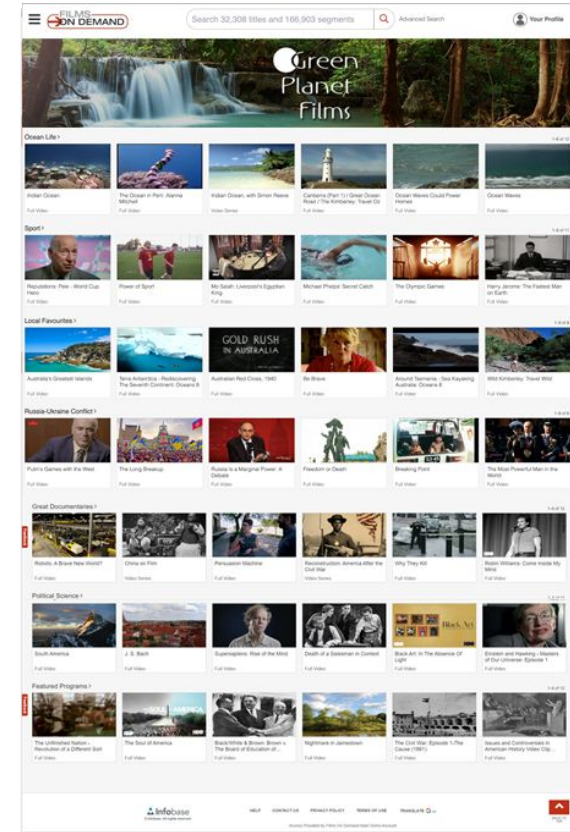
FILMS ON DEMAND

Search 32,308 titles and 166,903 segments

Advanced Search

Your Profile

Green Planet Films

Ocean Life >

Indian Ocean
Full Video

The Ocean in Peril: Alanna Mitchell
Full Video

Indian Ocean, with Simon Reeve
Video Series

Canberra (Part 1) / Great Ocean Road / The Kimberley: Travel Oz
Full Video

Ocean Waves Could Power Homes
Full Video

Ocean Waves
Full Video

Sport >

Reputations: Pele - World Cup Hero
Full Video

Power of Sport
Full Video

Mo Salah: Liverpool's Egyptian King
Full Video

Michael Phelps: Secret Catch
Full Video

The Olympic Games
Full Video

Harry Jerome: The Fastest Man on Earth
Full Video

Local Favourites >

Australia's Greatest Islands
Full Video

Terra Antarctica - Rediscovering The Seventh Continent: Oceans 8
Full Video

GOLD RUSH IN AUSTRALIA

Australian Red Cross, 1940
Full Video

Be Brave
Full Video

Around Tasmania - Sea Kayaking Australia: Oceans 8
Full Video

Wild Kimberley: Travel Wild
Full Video

Russia-Ukraine Conflict >

Putin's Games with the West
Full Video

The Long Breakup
Full Video

Russia Is a Marginal Power: A Debate
Full Video

Freedom or Death
Full Video

Breaking Point
Full Video

The Most Powerful Man in the World
Full Video

Great Documentaries >

Robots: A Brave New World?
Full Video

China on Film
Video Series

Persuasion Machine
Full Video

Reconstruction: America After the Civil War
Video Series

Why They Kill
Full Video

Robin Williams: Come Inside My Mind
Full Video

Political Science >

South America
Full Video

J. S. Bach
Full Video

Superospheres: Rise of the Mind
Full Video

Death of a Salesman in Context
Full Video

Black Art

Black Art: In The Absence Of Light
Full Video

Einstein and Hawking - Masters of Our Universe: Episode 1
Full Video

Featured Programs >

The Unfinished Nation - Revolution of a Different Sort
Full Video

SOUL of AMERICA

The Soul of America
Full Video

Black/White & Brown: Brown v. The Board of Education of...
Full Video

Nightmare in Jamestown
Full Video

The Civil War: Episode 1-The Cause (1861)
Full Video

Issues and Controversies in American History Video Clip...
Full Video

Infobase

HELP   CONTACT US   PRIVACY POLICY   TERMS OF USE   TRANSLATE

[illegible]